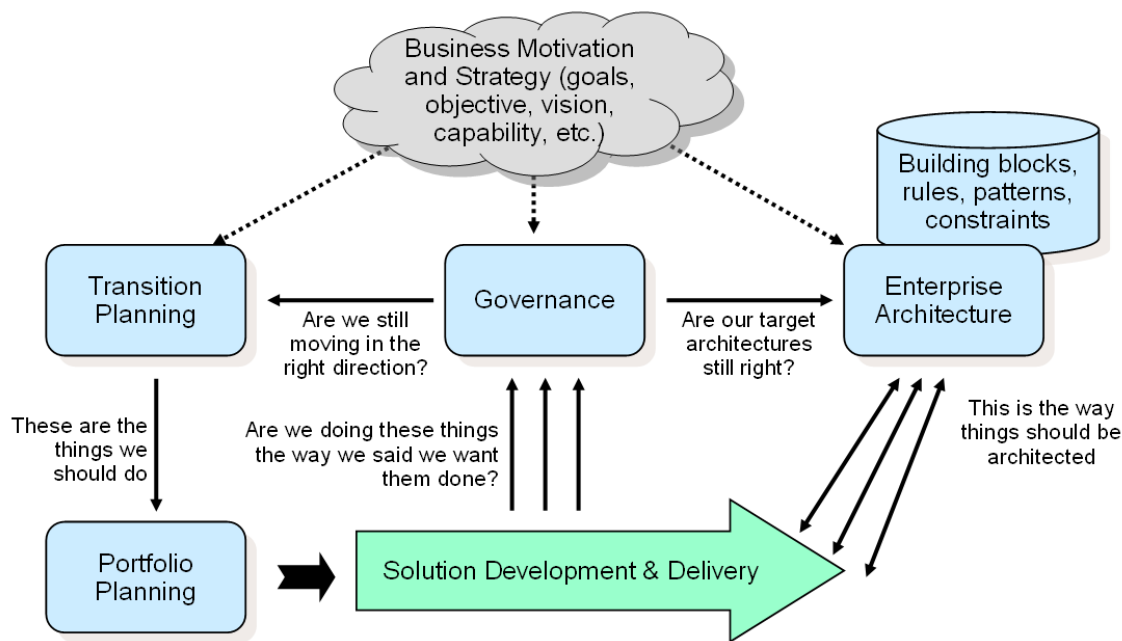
Business Motivation and Strategy (goals, objective, vision, capability, etc.)

Building blocks, rules, patterns, constraints

Transition Planning

Governance

Enterprise Architecture

Are we still moving in the right direction?

Are our target architectures still right?

These are the things we should do

Are we doing these things the way we said we want them done?

This is the way things should be architected

Portfolio Planning

Solution Development & Delivery